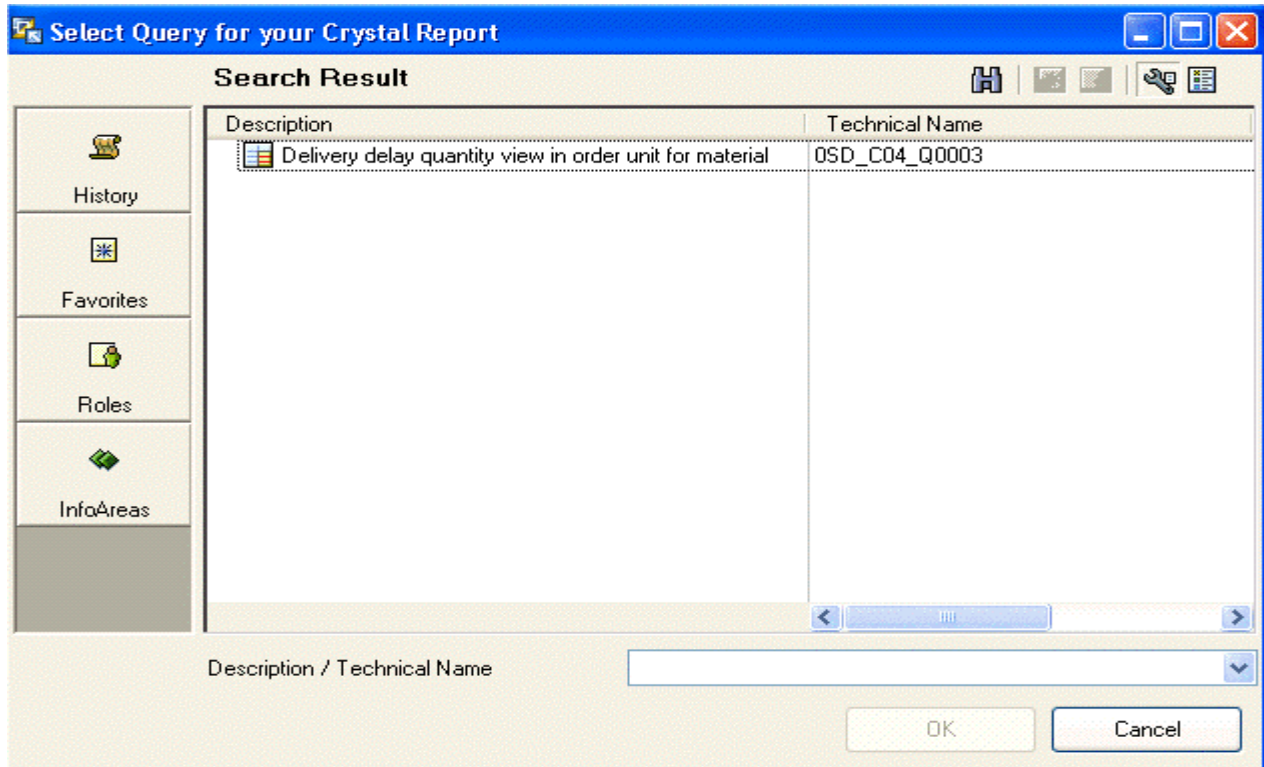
Select Query for your Crystal Report

Search Result

History

Favorites

Roles

InfoAreas

| Description | Technical Name |
|---|---|
| Delivery delay quantity view in order unit for material | 0SD_C04_Q0003 |

Description / Technical Name

OK

Cancel